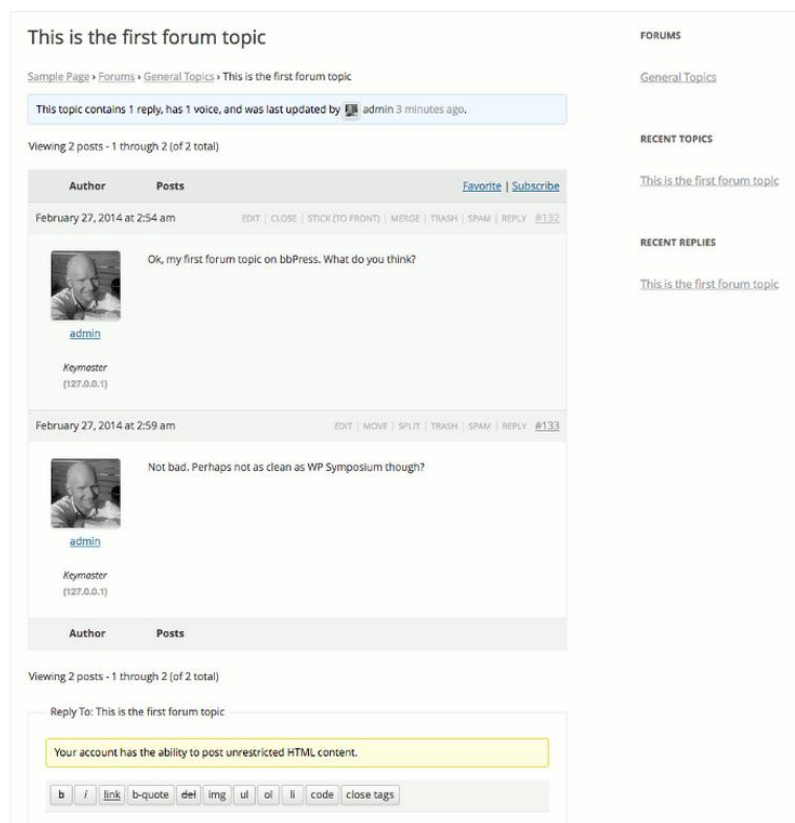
This is the first forum topic

Sample Page › Forums › General Topics › This is the first forum topic

This topic contains 1 reply, has 1 voice, and was last updated by admin 3 minutes ago.

Viewing 2 posts - 1 through 2 (of 2 total)

| Author | Posts | Favorite \| Subscribe |
|---|---|---|
| February 27, 2014 at 2:54 am | | EDIT \| CLOSE \| STICK (TO FRONT) \| MERGE \| TRASH \| SPAM \| REPLY #132 |
| admin<br>Keymaster<br>(127.0.0.1) | Ok, my first forum topic on bbPress. What do you think? | |
| February 27, 2014 at 2:59 am | | EDIT \| MOVE \| SPLIT \| TRASH \| SPAM \| REPLY #133 |
| admin<br>Keymaster<br>(127.0.0.1) | Not bad. Perhaps not as clean as WP Symposium though? | |
| Author | Posts | |

Viewing 2 posts - 1 through 2 (of 2 total)

Reply To: This is the first forum topic

Your account has the ability to post unrestricted HTML content.

b i link b-quote del img ul ol li code close tags

FORUMS

General Topics

RECENT TOPICS

This is the first forum topic

RECENT REPLIES

This is the first forum topic